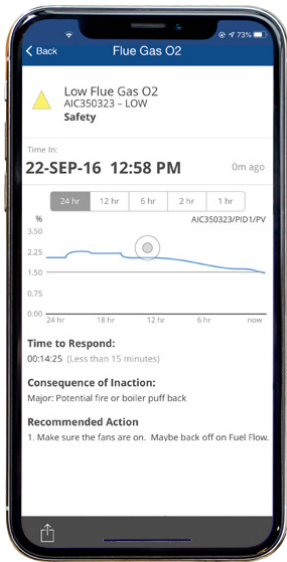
73%

Back Flue Gas O2

Low Flue Gas O2
AIC350323 – LOW
Safety

Time In:
22-SEP-16 12:58 PM 0m ago

24 hr 12 hr 6 hr 2 hr 1 hr

%
AIC350323/PID1/PV
3.50
2.25
1.50
0.75
0.00
24 hr 18 hr 12 hr 6 hr now

Time to Respond:
00:14:25 (Less than 15 minutes)

Consequence of Inaction:
Major: Potential fire or boiler puff back

Recommended Action
1. Make sure the fans are on. Maybe back off on Fuel Flow.